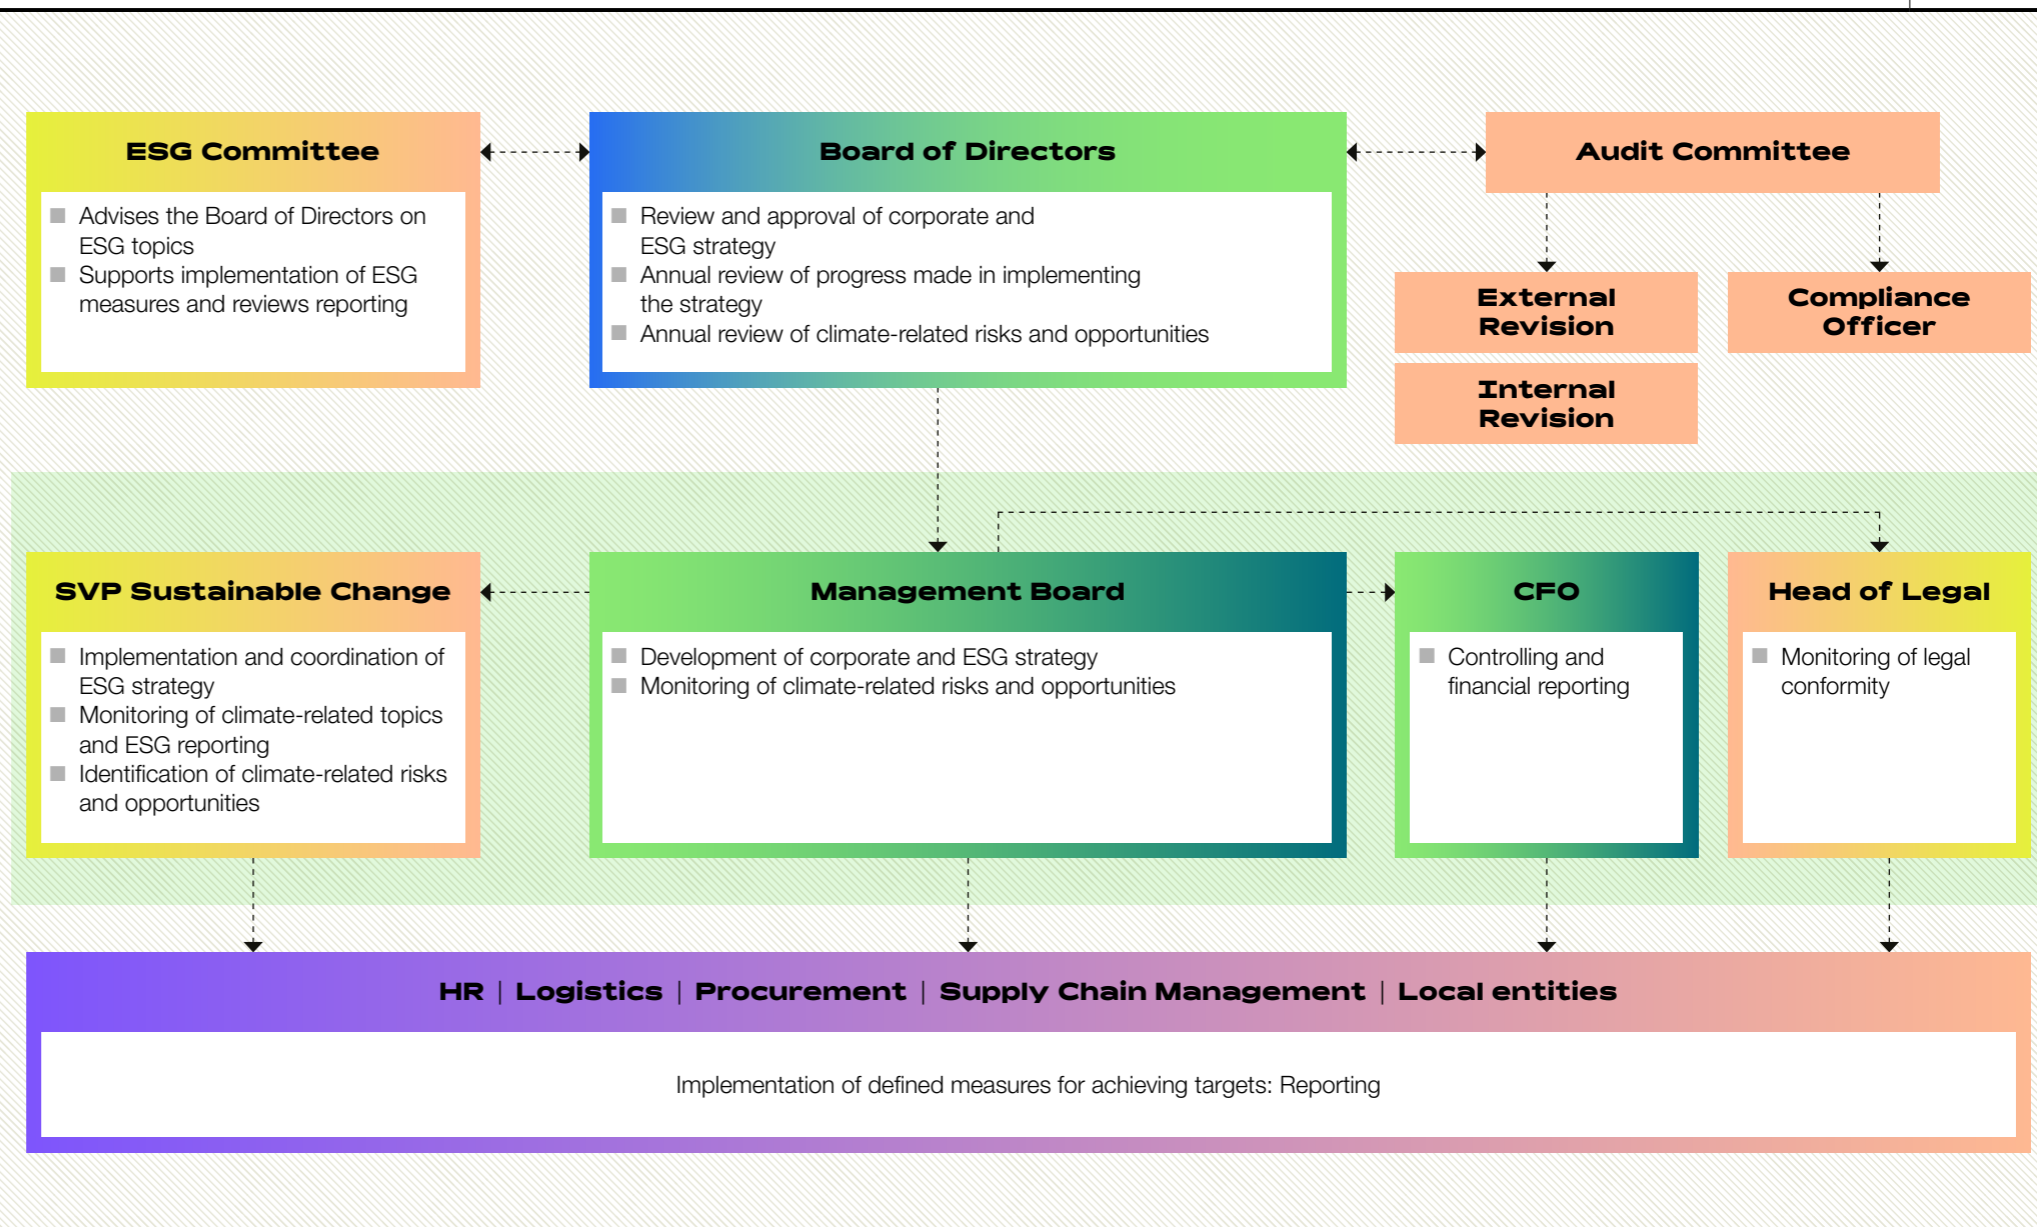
ESG Committee

- Advises the Board of Directors on ESG topics
- Supports implementation of ESG measures and reviews reporting

Board of Directors

- Review and approval of corporate and ESG strategy
- Annual review of progress made in implementing the strategy
- Annual review of climate-related risks and opportunities

Audit Committee

External Revision

Compliance Officer

Internal Revision

SVP Sustainable Change

- Implementation and coordination of ESG strategy
- Monitoring of climate-related topics and ESG reporting
- Identification of climate-related risks and opportunities

Management Board

- Development of corporate and ESG strategy
- Monitoring of climate-related risks and opportunities

CFO

- Controlling and financial reporting

Head of Legal

- Monitoring of legal conformity

HR | Logistics | Procurement | Supply Chain Management | Local entities

Implementation of defined measures for achieving targets: Reporting